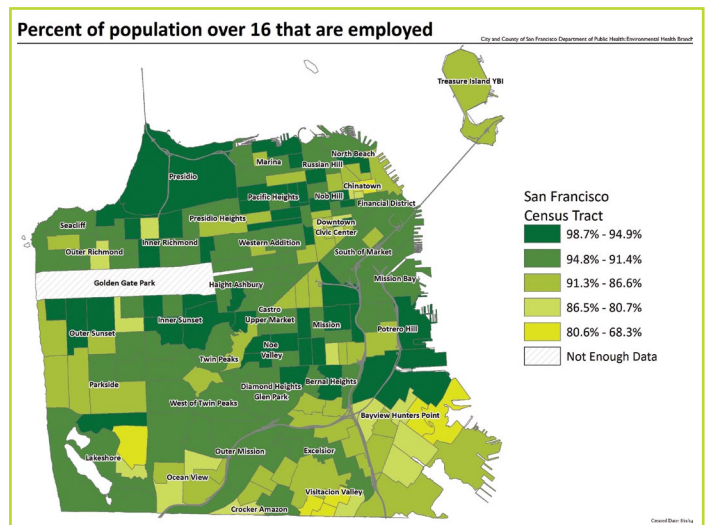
Percent of population over 16 that are employed

City and County of San Francisco Department of Public Health Environmental Health Branch

Treasure Island YBI
North Beach
Russian Hill
Marina
Chinatown
Presidio
Nob Hill
Pacific Heights
Financial District
Presidio Heights
Downtown
Civic Center
Seacliff
Inner Richmond
Western Addition
Outer Richmond
South of Market
Golden Gate Park
Haight Ashbury
Mission Bay
Castro
Upper Market
Outer Sunset
Inner Sunset
Mission
Potrero Hill
Noe Valley
Twin Peaks
Parkside
Diamond Heights
Glen Park
Bernal Heights
West of Twin Peaks
Bayview Hunters Point
Lakeshore
Outer Mission
Excelsior
Ocean View
Visitacion Valley
Crocker Amazon

San Francisco
Census Tract
98.7% - 94.9%
94.8% - 91.4%
91.3% - 86.6%
86.5% - 80.7%
80.6% - 68.3%
Not Enough Data

Created Date: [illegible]